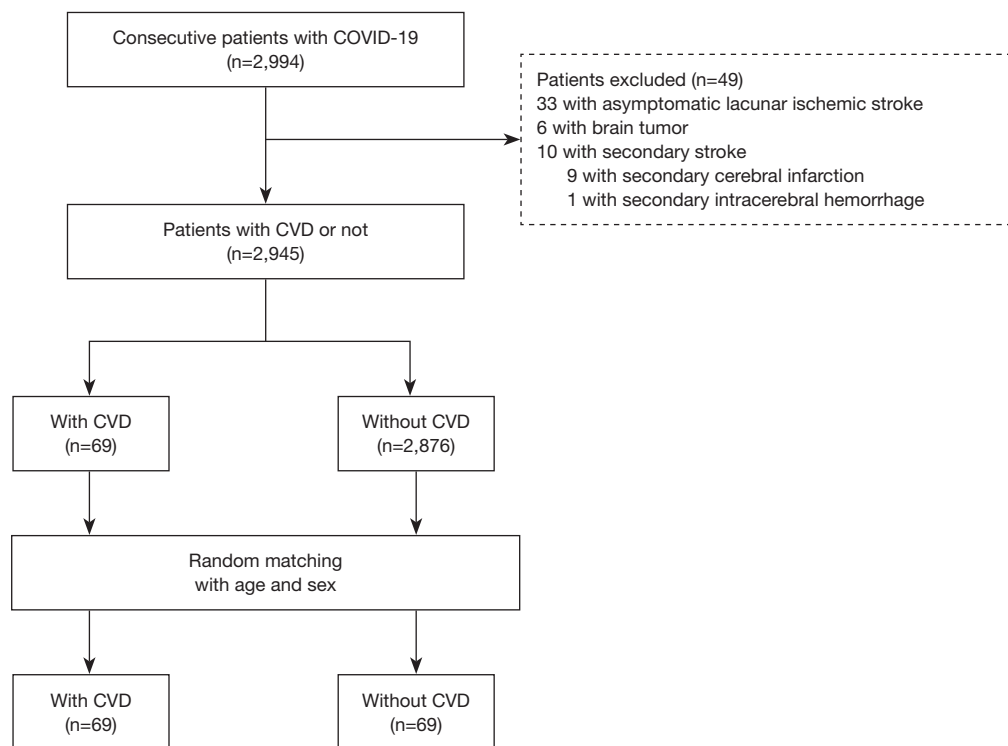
Consecutive patients with COVID-19
(n=2,994)

Patients excluded (n=49)
33 with asymptomatic lacunar ischemic stroke
6 with brain tumor
10 with secondary stroke
9 with secondary cerebral infarction
1 with secondary intracerebral hemorrhage

Patients with CVD or not
(n=2,945)

With CVD
(n=69)

Without CVD
(n=2,876)

Random matching
with age and sex

With CVD
(n=69)

Without CVD
(n=69)